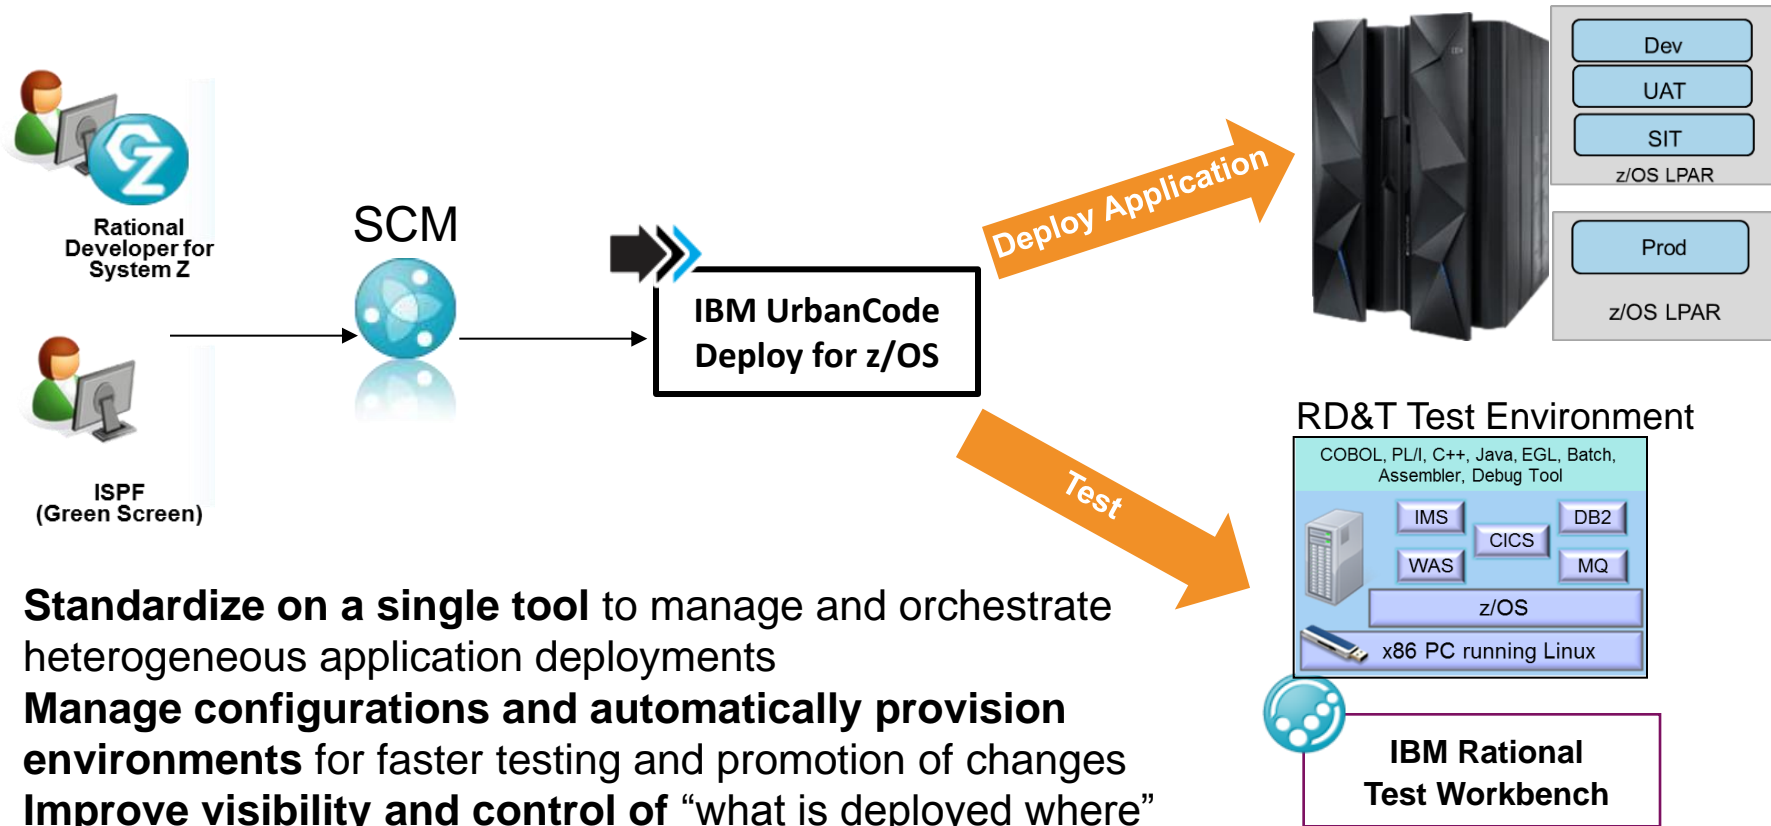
Rational Developer for System Z

ISPF (Green Screen)

SCM

IBM UrbanCode Deploy for z/OS

Deploy Application

Dev

UAT

SIT

z/OS LPAR

Prod

z/OS LPAR

Test

RD&T Test Environment

COBOL, PL/I, C++, Java, EGL, Batch, Assembler, Debug Tool

IMS

CICS

DB2

WAS

MQ

z/OS

x86 PC running Linux

IBM Rational Test Workbench

**Standardize on a single tool** to manage and orchestrate heterogeneous application deployments

**Manage configurations and automatically provision environments** for faster testing and promotion of changes

**Improve visibility and control of** “what is deployed where”